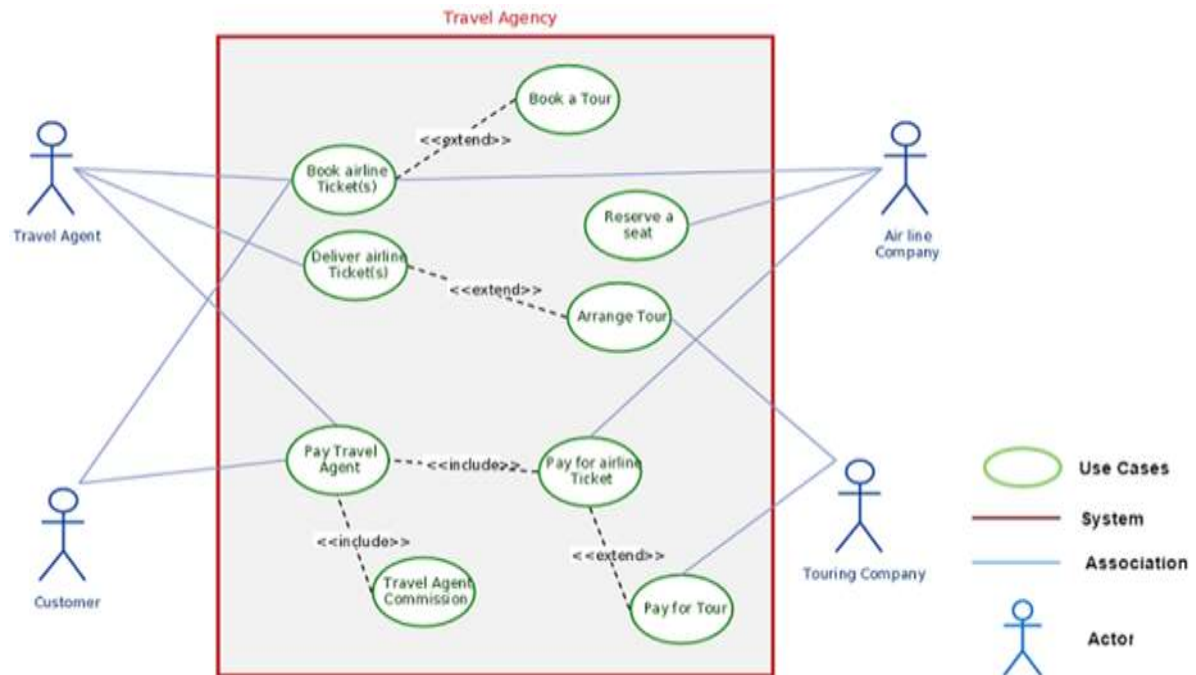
Travel Agency

Travel Agent

Book a Tour

<<extend>>

Book airline Ticket(s)

Reserve a seat

Air line Company

Deliver airline Ticket(s)

<<extend>>

Arrange Tour

Customer

Pay Travel Agent

<<include>>

Pay for airline Ticket

<<include>>

Travel Agent Commission

<<extend>>

Pay for Tour

Touring Company

Use Cases

System

Association

Actor